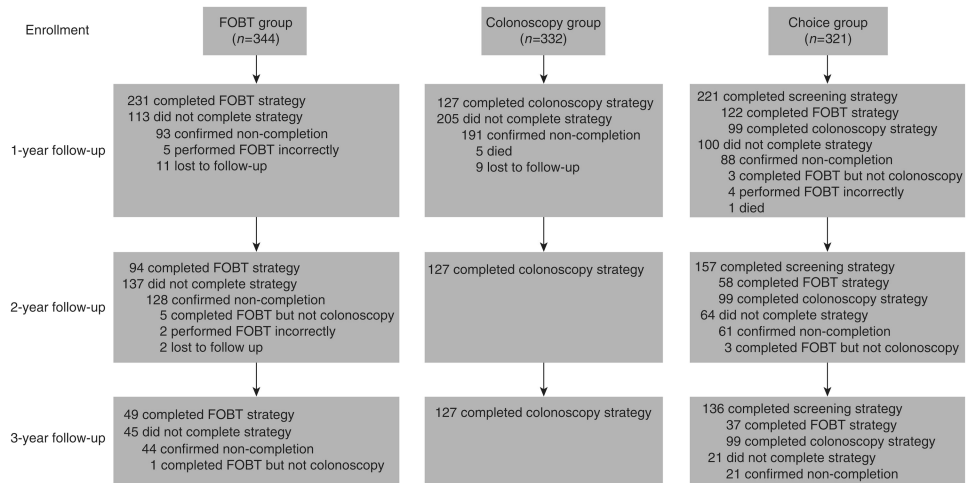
Enrollment

FOBT group
($n$=344)

Colonoscopy group
($n$=332)

Choice group
($n$=321)

1-year follow-up

231 completed FOBT strategy
113 did not complete strategy
93 confirmed non-completion
5 performed FOBT incorrectly
11 lost to follow-up

127 completed colonoscopy strategy
205 did not complete strategy
191 confirmed non-completion
5 died
9 lost to follow-up

221 completed screening strategy
122 completed FOBT strategy
99 completed colonoscopy strategy
100 did not complete strategy
88 confirmed non-completion
3 completed FOBT but colonoscopy
4 performed FOBT incorrectly
1 died

2-year follow-up

94 completed FOBT strategy
137 did not complete strategy
128 confirmed non-completion
5 completed FOBT but no colonoscopy
2 performed FOBT incorrectly
2 lost to follow up

127 completed colonoscopy strategy

157 completed screening strategy
58 completed FOBT strategy
99 completed colonoscopy strategy
64 did not complete strategy
61 confirmed non-completion
3 completed FOBT but not colonoscopy

3-year follow-up

49 completed FOBT strategy
45 did not complete strategy
44 confirmed non-completion
1 completed FOBT but not colonoscopy

127 completed colonoscopy strategy

136 completed screening strategy
37 completed FOBT strategy
99 completed colonoscopy strategy
21 did not complete strategy
21 confirmed non-completion